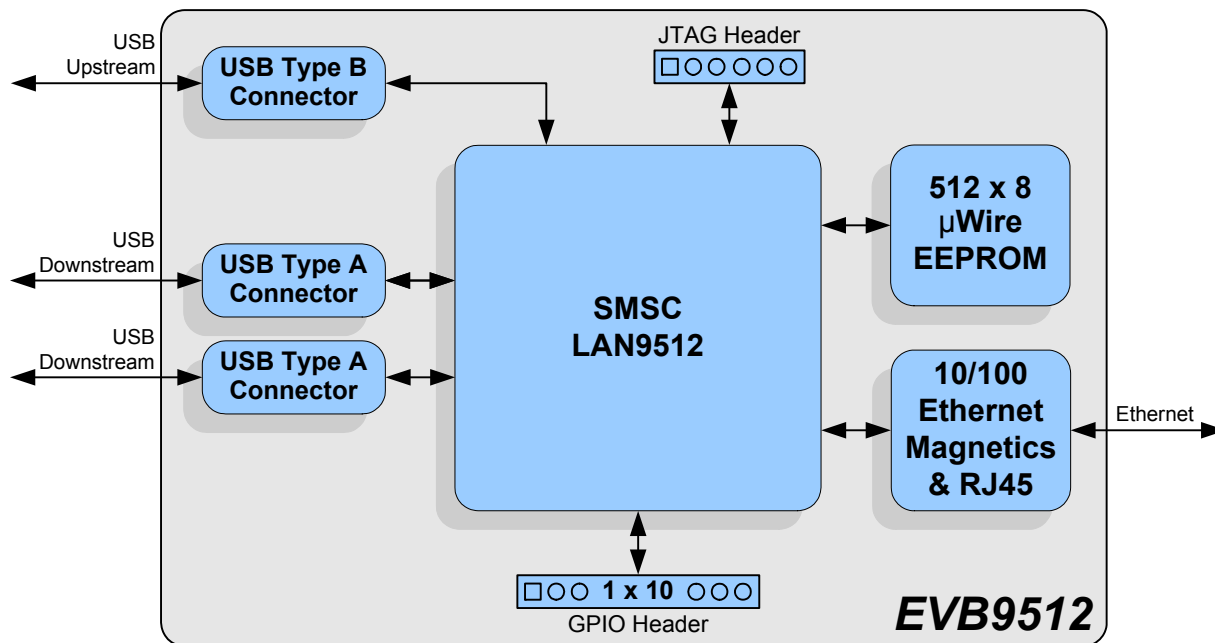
USB Upstream

USB Type B Connector

JTAG Header

USB Downstream

USB Type A Connector

USB Downstream

USB Type A Connector

SMSC LAN9512

512 x 8 µWire EEPROM

10/100 Ethernet Magnetics & RJ45

Ethernet

1 x 10

GPIO Header

EVB9512